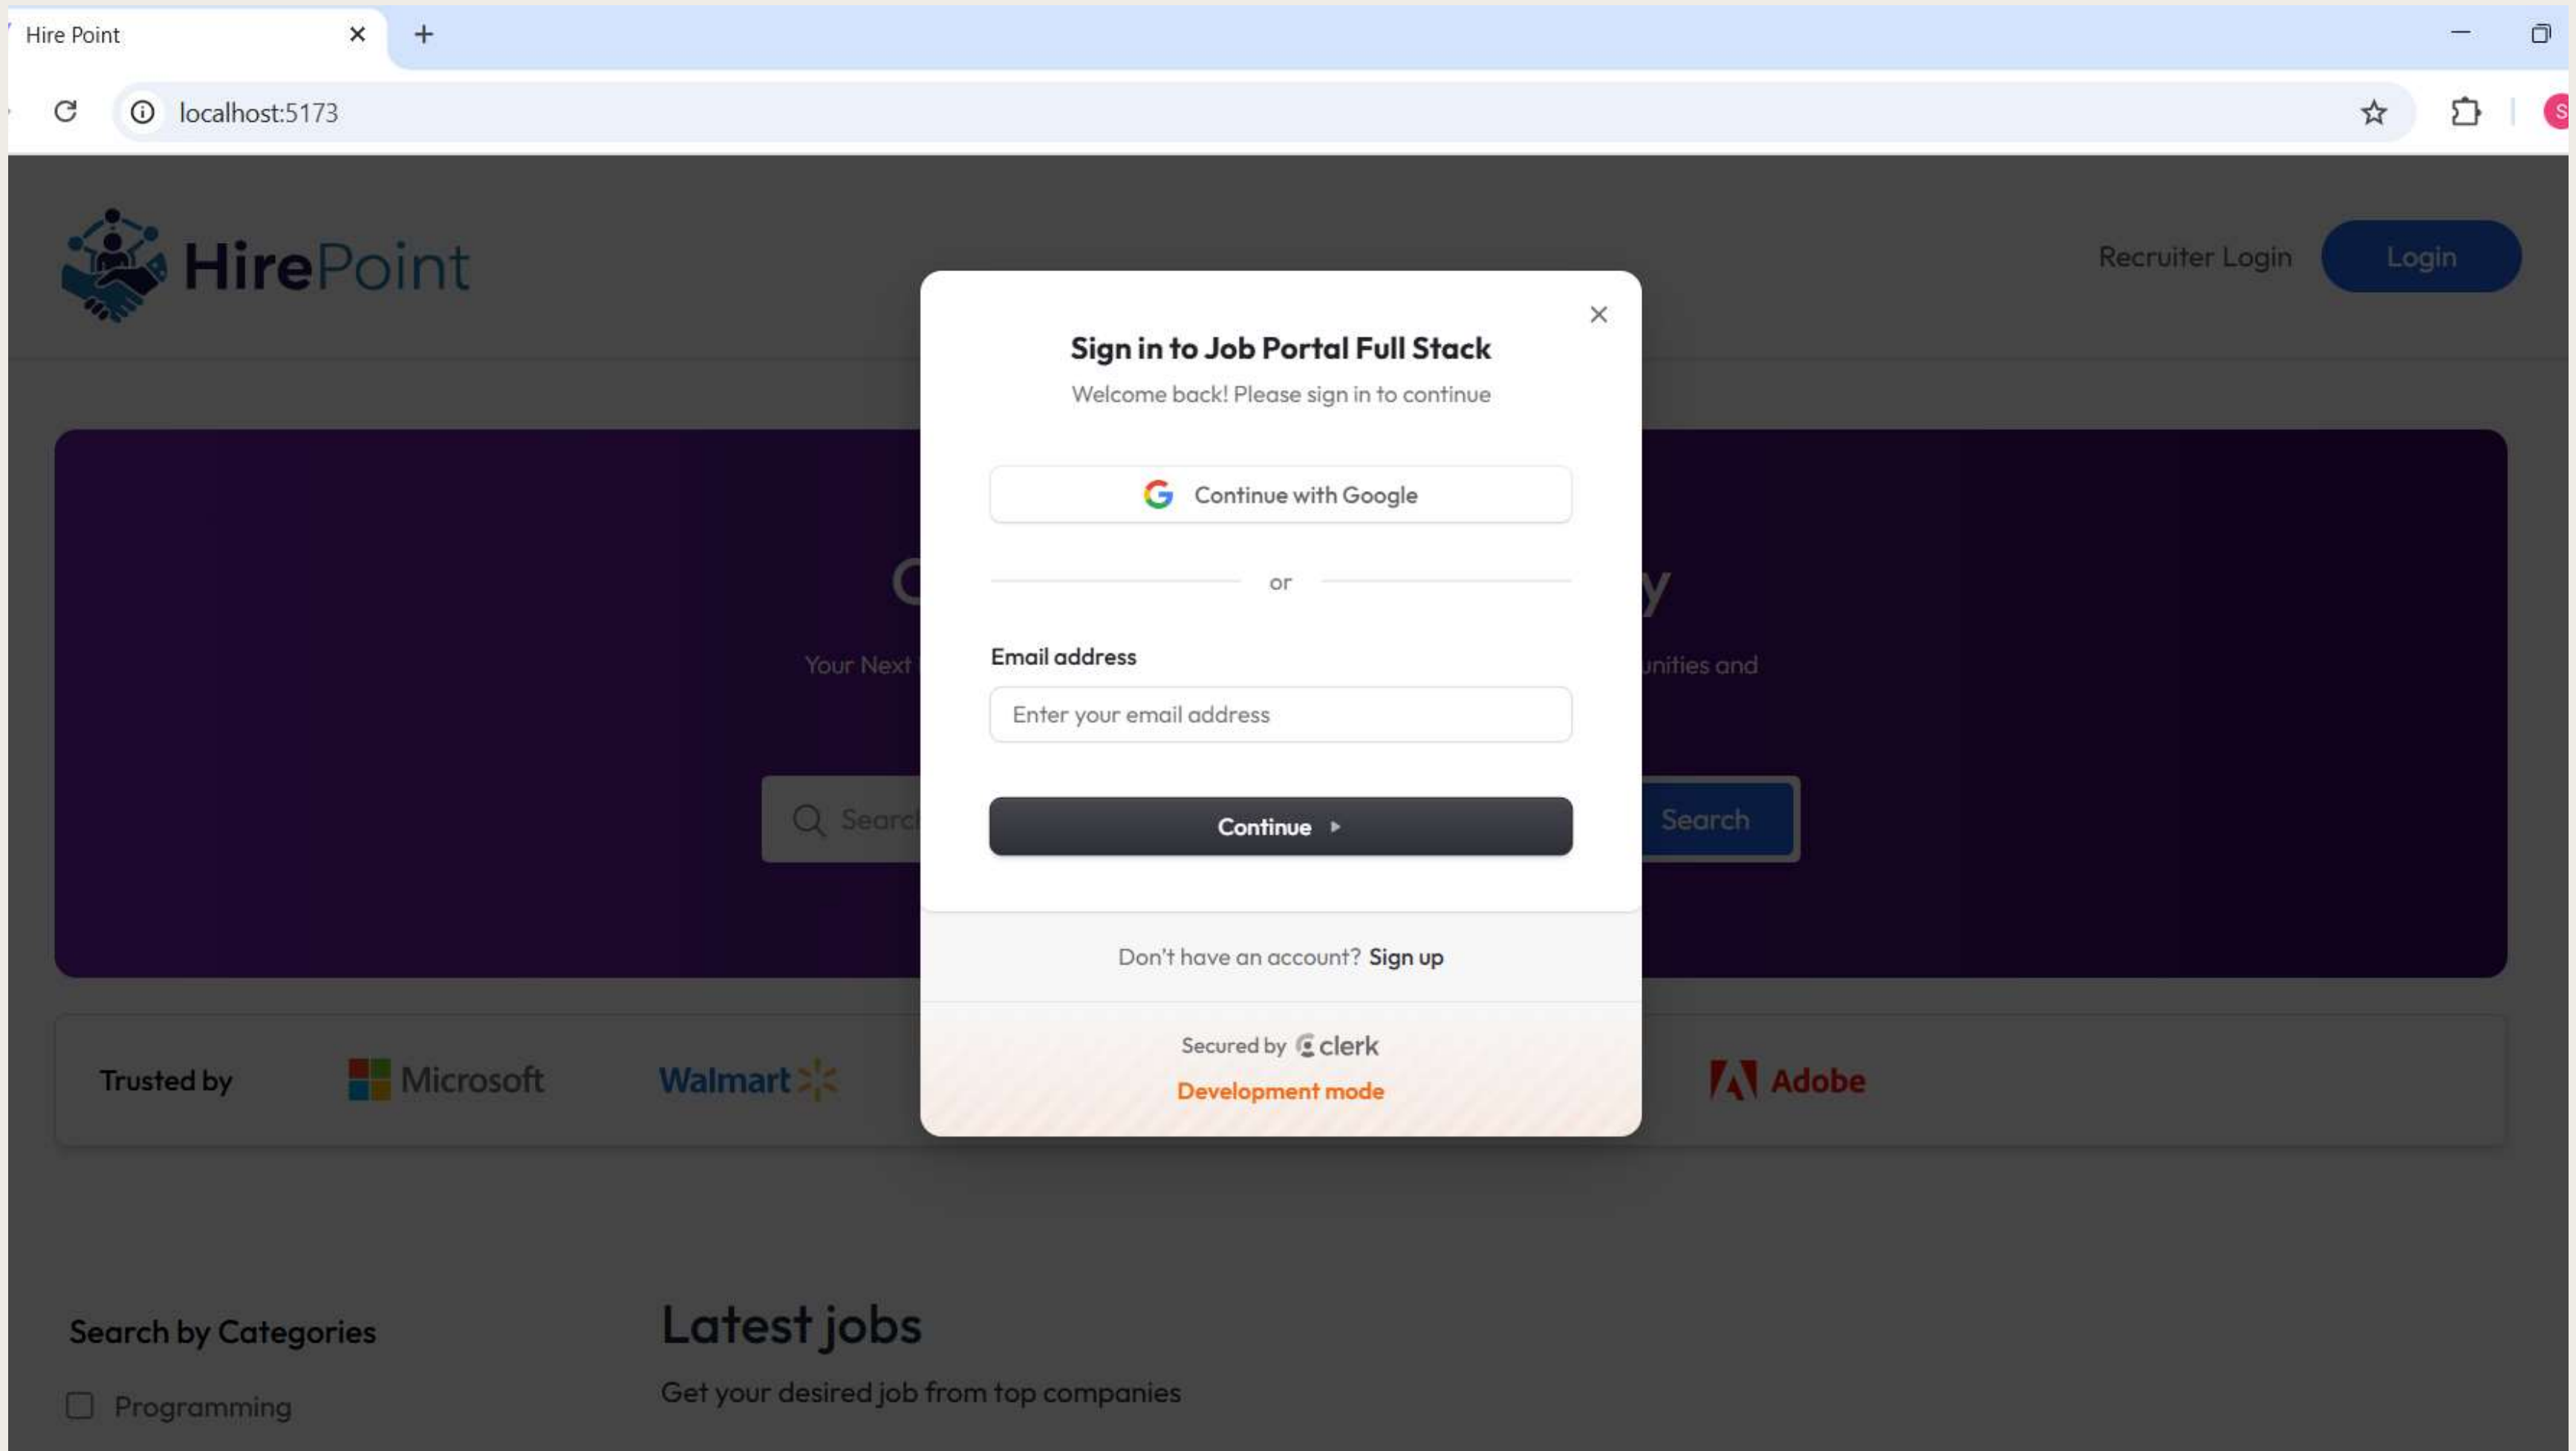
Hire Point

localhost:5173

HirePoint

Recruiter Login

Login

Sign in to Job Portal Full Stack

Welcome back! Please sign in to continue

Continue with Google

or

Email address

Enter your email address

Continue

Don't have an account? Sign up

Secured by clerk

Development mode

C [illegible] y

Your Next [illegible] unities and

Searc

Search

Trusted by

Microsoft

Walmart

Adobe

Search by Categories

Programming

Latest jobs

Get your desired job from top companies